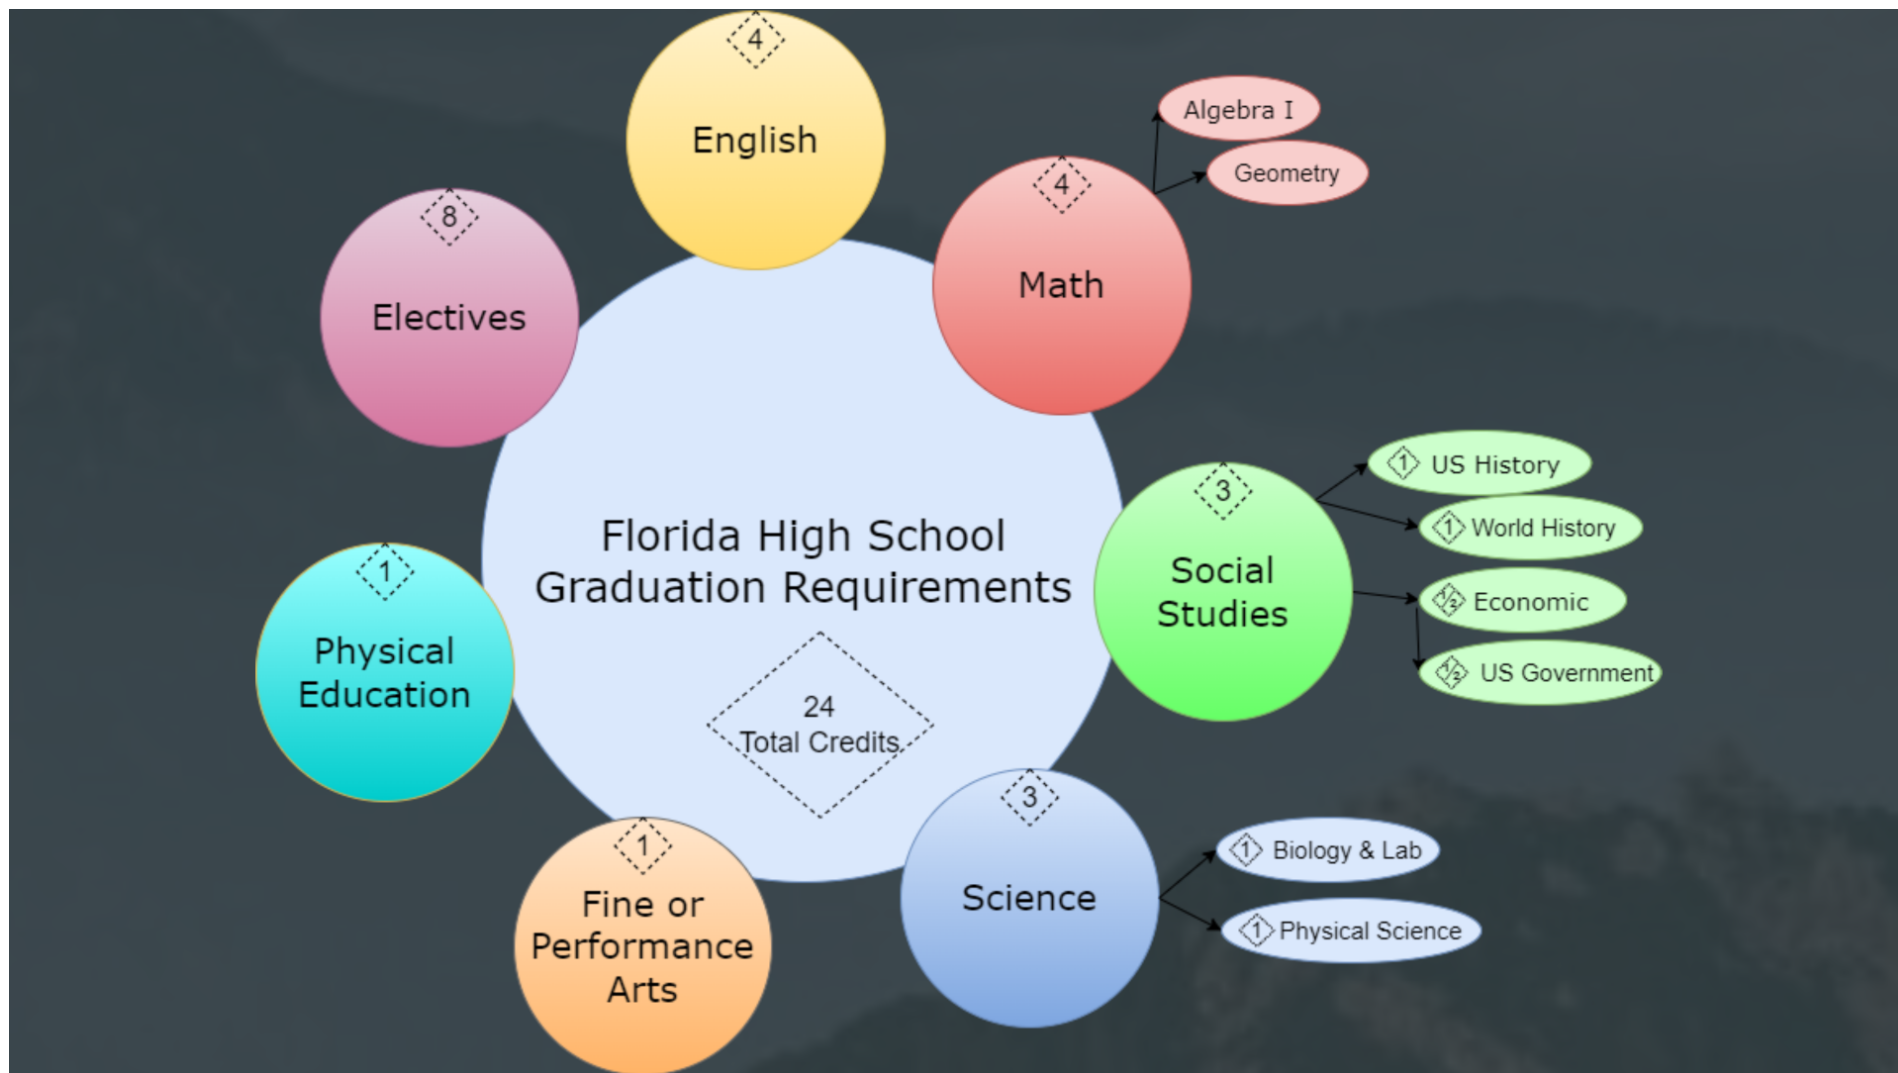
4
English

8
Electives

4
Math

Algebra I

Geometry

Florida High School Graduation Requirements

24
Total Credits

3
Social Studies

1 US History

1 World History

$\frac{1}{2}$ Economic

$\frac{1}{2}$ US Government

1
Physical Education

1
Fine or Performance Arts

3
Science

1 Biology & Lab

1 Physical Science